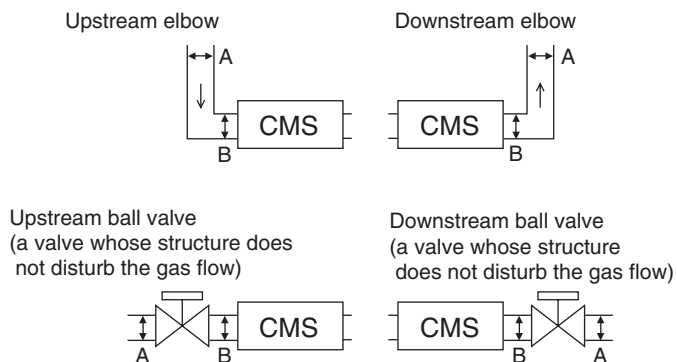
Upstream elbow

A

B

CMS

Downstream elbow

A

CMS

B

Upstream ball valve
(a valve whose structure does not disturb the gas flow)

A

B

CMS

Downstream ball valve
(a valve whose structure does not disturb the gas flow)

CMS

B

A